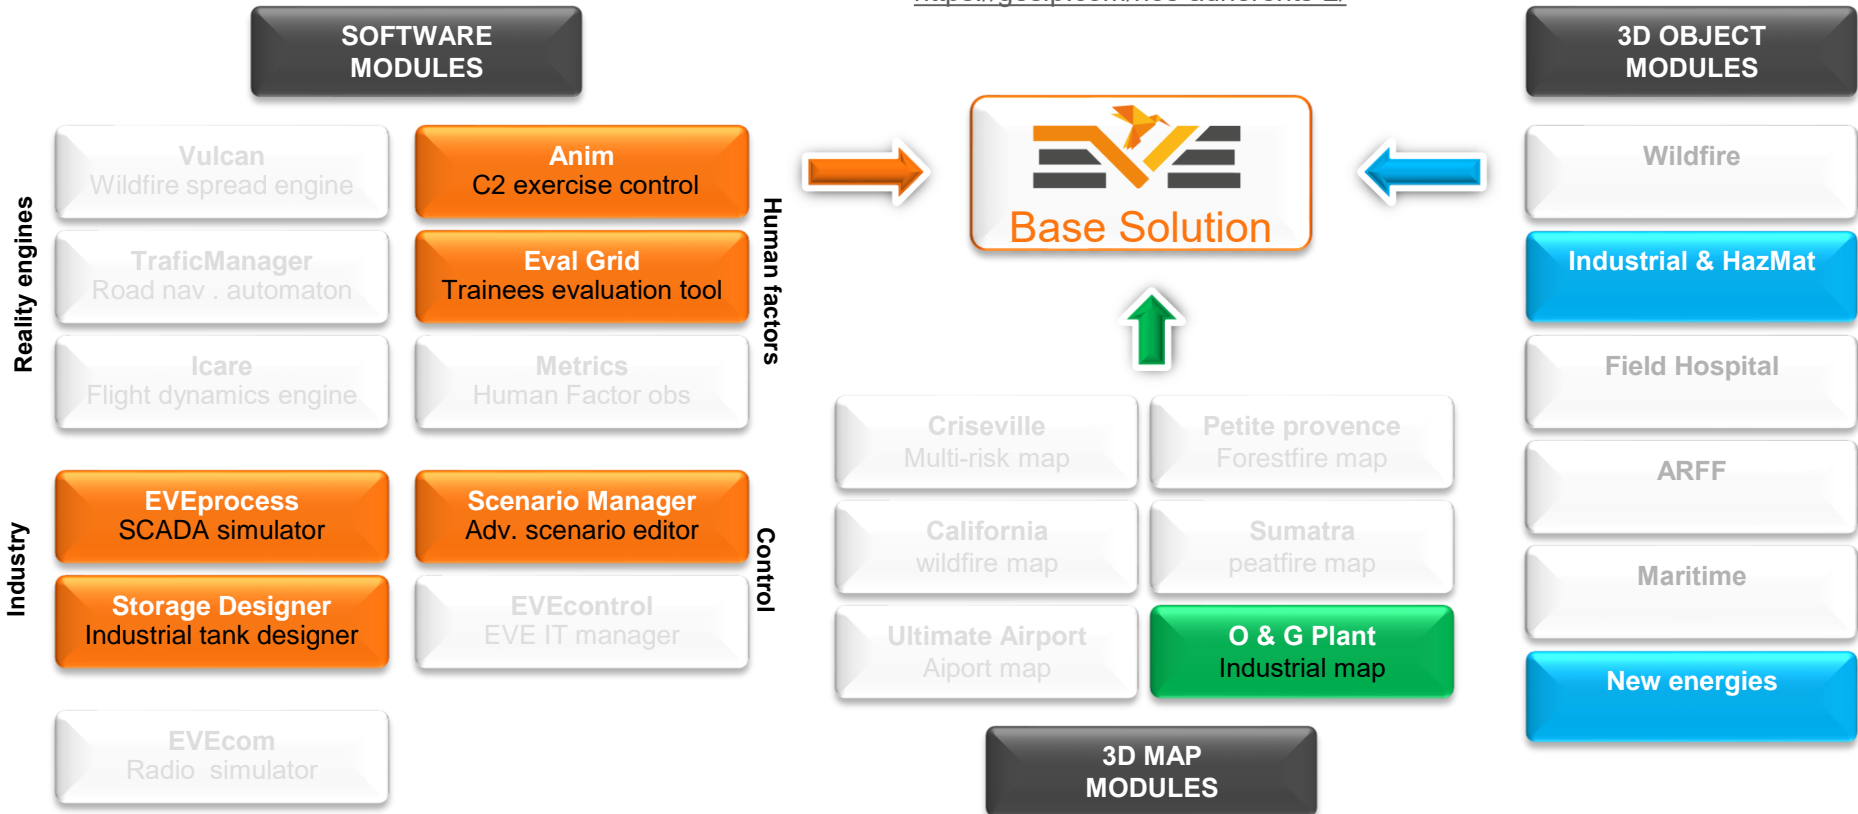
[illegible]

SOFTWARE MODULES

Reality engines

Vulcan
Wildfire spread engine

TraficManager
Road nav . automaton

Icare
Flight dynamics engine

Anim
C2 exercise control

Eval Grid
Trainees evaluation tool

Metrics
Human Factor obs

Human factors

Industry

EVEprocess
SCADA simulator

Storage Designer
Industrial tank designer

Scenario Manager
Adv. scenario editor

EVEcontrol
EVE IT manager

Control

EVEcom
Radio simulator

Base Solution

Criseville
Multi-risk map

Petite provence
Forestfire map

California
wildfire map

Sumatra
peatfire map

Ultimate Airport
Aiport map

O & G Plant
Industrial map

3D MAP MODULES

3D OBJECT MODULES

Wildfire

Industrial & HazMat

Field Hospital

ARFF

Maritime

New energies